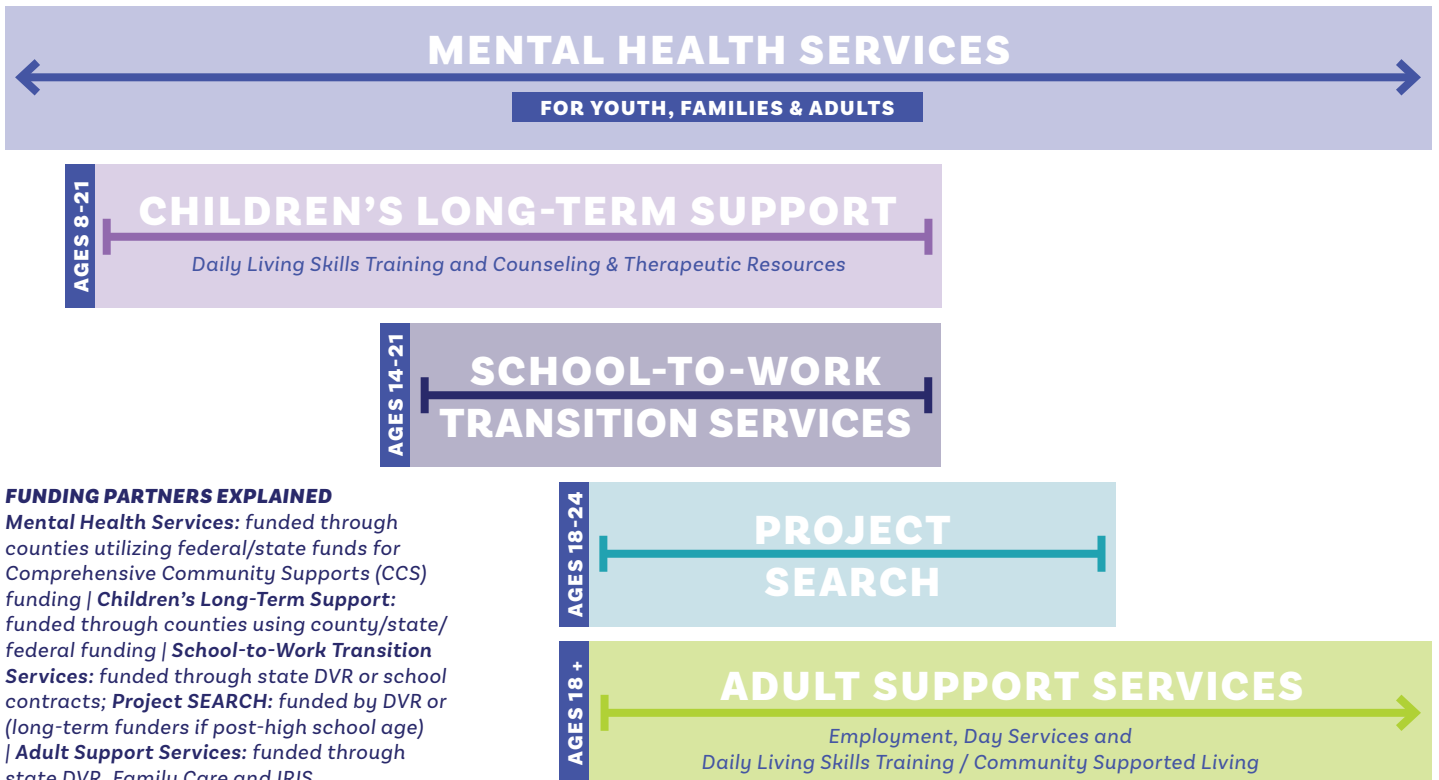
MENTAL HEALTH SERVICES

FOR YOUTH, FAMILIES & ADULTS

AGES 8-21

CHILDREN'S LONG-TERM SUPPORT

Daily Living Skills Training and Counseling & Therapeutic Resources

AGES 14-21

SCHOOL-TO-WORK TRANSITION SERVICES

FUNDING PARTNERS EXPLAINED

Mental Health Services: funded through counties utilizing federal/state funds for Comprehensive Community Supports (CCS) funding | Children's Long-Term Support: funded through counties using county/state/ federal funding | School-to-Work Transition Services: funded through state DVR or school contracts; Project SEARCH: funded by DVR or (long-term funders if post-high school age) | Adult Support Services: funded through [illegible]

AGES 18-24

PROJECT SEARCH

AGES 18 +

ADULT SUPPORT SERVICES

Employment, Day Services and Daily Living Skills Training / Community Supported Living